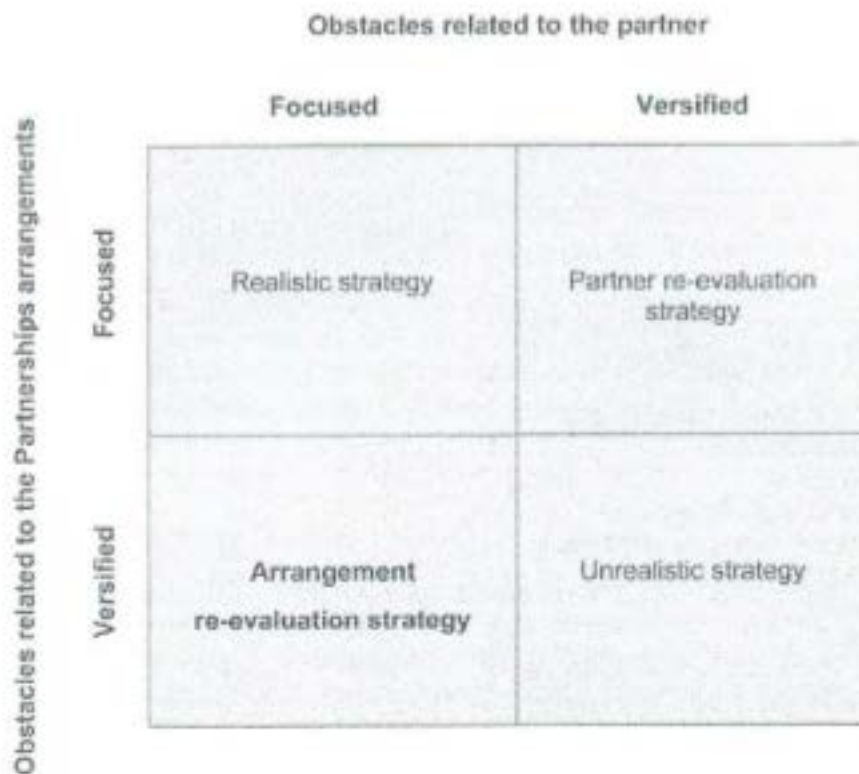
Obstacles related to the partner

Obstacles related to the Partnerships arrangements

| | Focused | Versified |
|---|---|---|
| Focused | Realistic strategy | Partner re-evaluation strategy |
| Versified | Arrangement re-evaluation strategy | Unrealistic strategy |